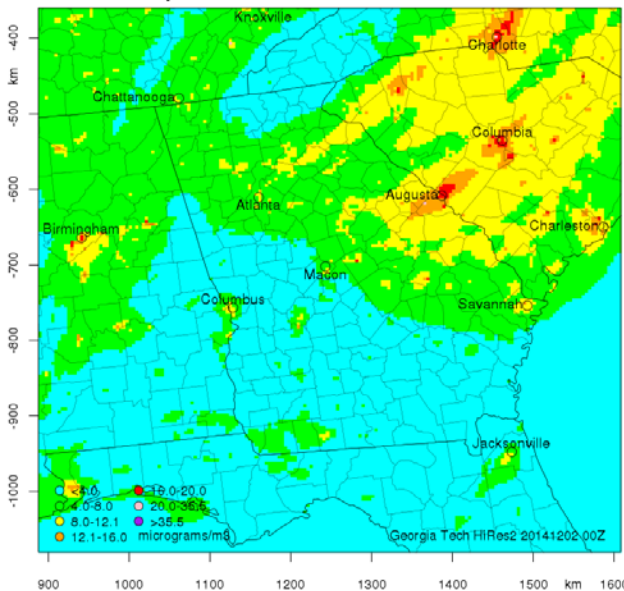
Knoxville
Charlotte
Chattanooga
Columbia
Augusta
Atlanta
Charleston
Birmingham
Macon
Columbus
Savannah
Jacksonville

-400
-500
-600
-700
-800
-900
-1000
km

<4.0
4.0-8.0
8.0-12.1
12.1-16.0
16.0-20.0
20.0-35.5
>35.5
micrograms/m3

Georgia Tech HiRes2 20141202 00Z

900 1000 1100 1200 1300 1400 1500 km 1600